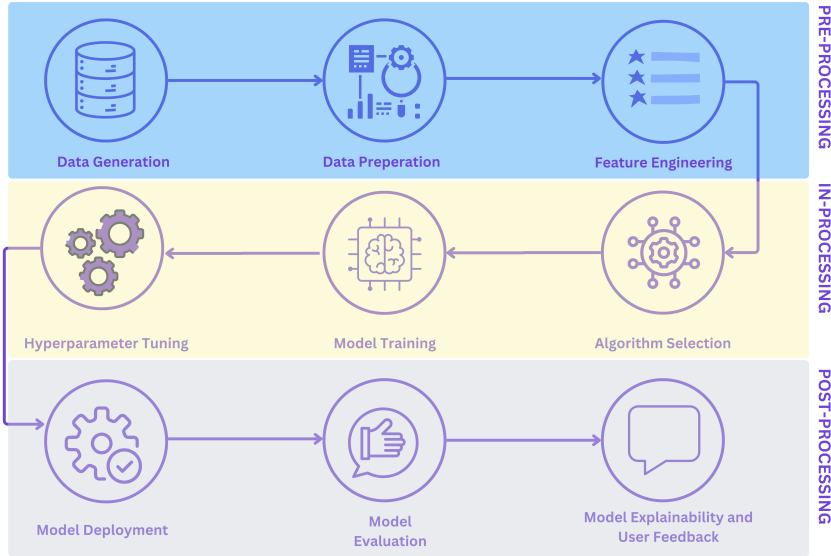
PRE-PROCESSING

Data Generation

Data Preperation

Feature Engineering

IN-PROCESSING

Hyperparameter Tuning

Model Training

Algorithm Selection

POST-PROCESSING

Model Deployment

Model Evaluation

Model Explainability and User Feedback